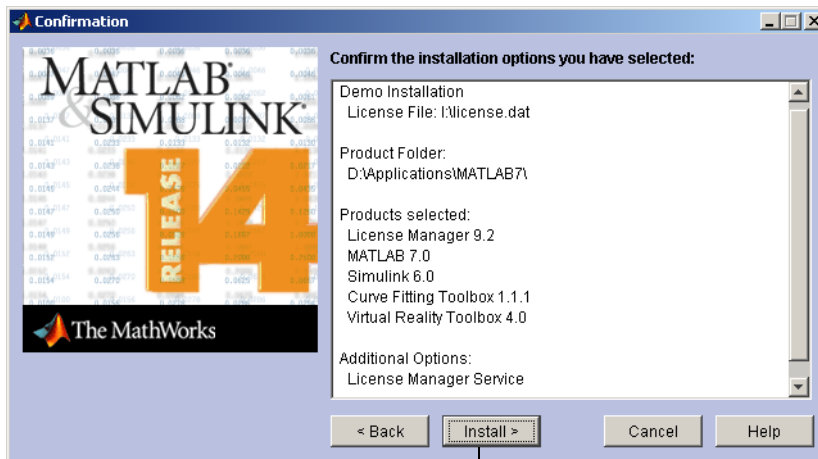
Confirmation

MATLAB & SIMULINK

RELEASE 14

The MathWorks

Confirm the installation options you have selected:

Demo Installation
License File: I:\license.dat

Product Folder:
D:\Applications\MATLAB7\

Products selected:
License Manager 9.2
MATLAB 7.0
Simulink 6.0
Curve Fitting Toolbox 1.1.1
Virtual Reality Toolbox 4.0

Additional Options:
License Manager Service

< Back | Install > | Cancel | Help